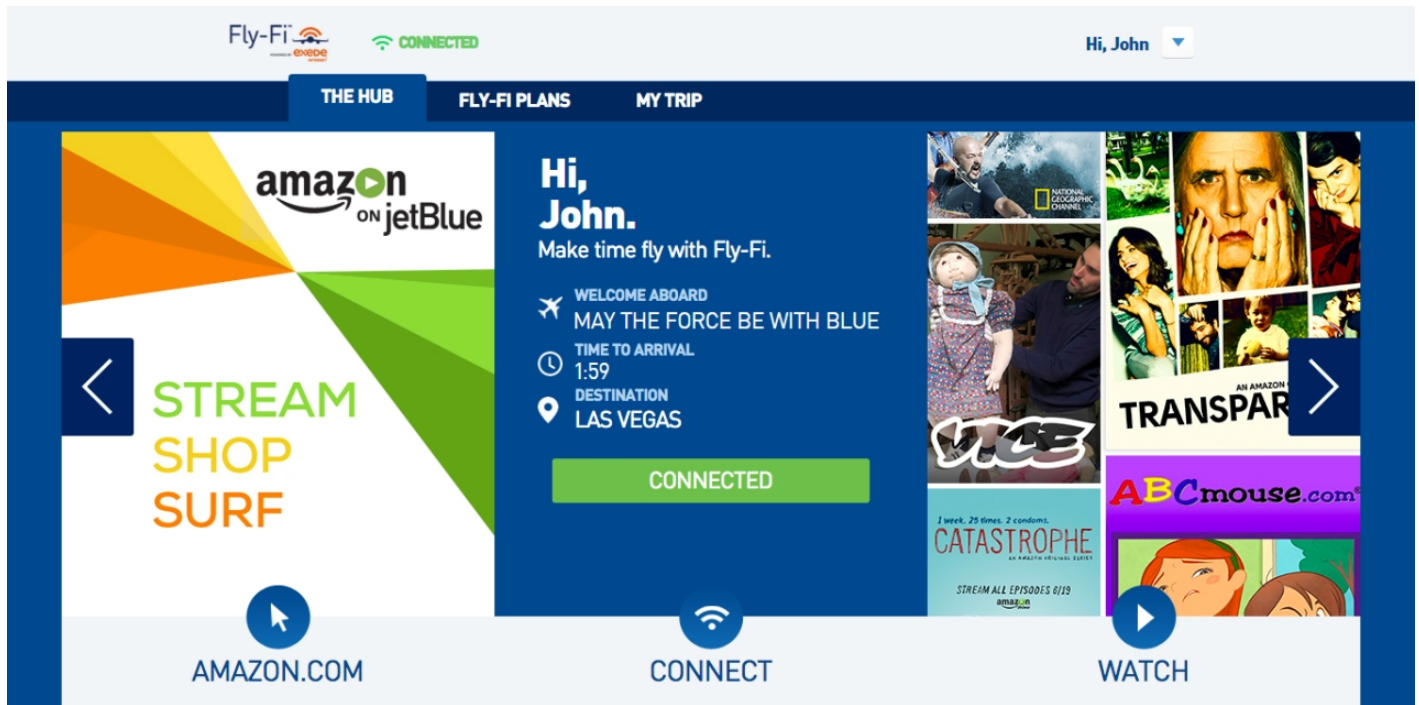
Fly-Fi POWERED BY exede INTERNET

CONNECTED

Hi, John

THE HUB

FLY-FI PLANS

MY TRIP

amazon ON jetBlue

STREAM
SHOP
SURF

Hi,
John.
Make time fly with Fly-Fi.

WELCOME ABOARD
MAY THE FORCE BE WITH BLUE

TIME TO ARRIVAL
1:59

DESTINATION
LAS VEGAS

CONNECTED

NATIONAL GEOGRAPHIC CHANNEL

VICE

AN AMAZON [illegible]
TRANSPAR

1 week. 25 times. 2 condoms.
CATASTROPHE
AN AMAZON ORIGINAL SERIES
STREAM ALL EPISODES 6/19
amazon

ABCmouse.com

AMAZON.COM

CONNECT

WATCH